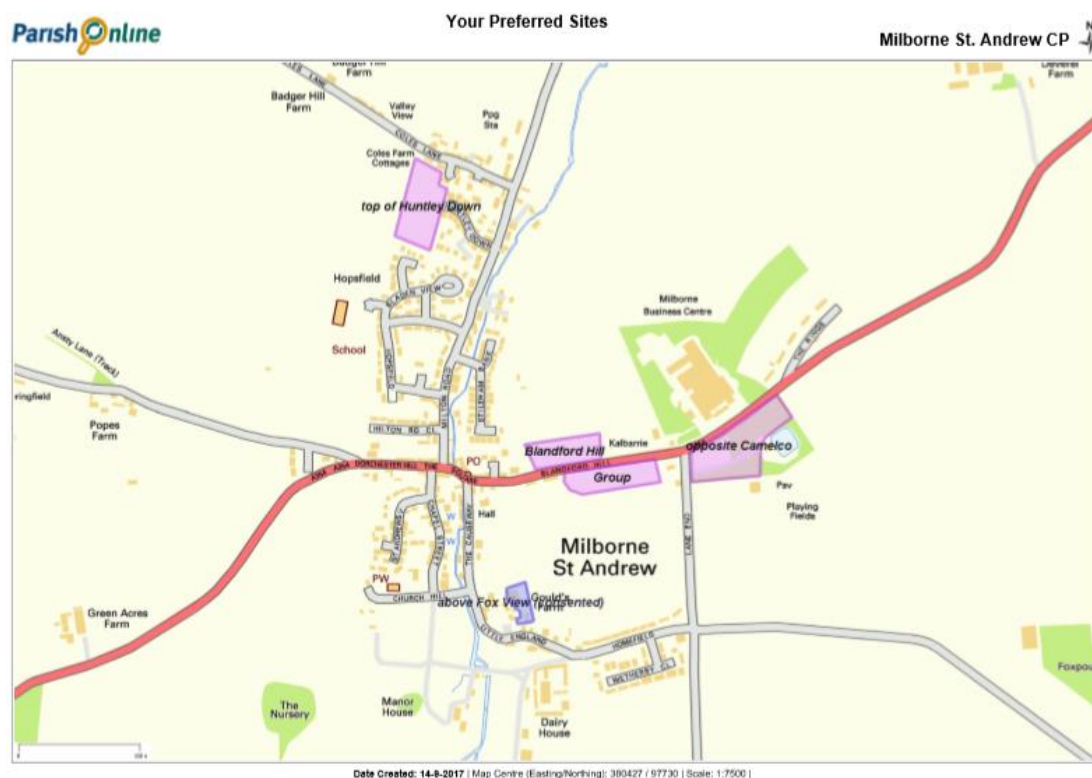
ParishOnline

Your Preferred Sites

Milborne St. Andrew CP

Badger Hill Farm

Badger Hill Farm

Valley View

Ppg Sta

Coles Lane

Coles Farm Cottages

top of Huntley Down

Deverel Farm

Hopsfield

School

Milborne Business Centre

Ansty Lane (Track)

ringfield

Popes Farm

Blandford Hill

Kalbarrie

opposite Camelco

Group

PO

Dorchester Hill

Blandford Hill

Pav

Playing Fields

Hall

Milborne St Andrew

PW

Church Hill

above Fox View (consented)

Gould's Farm

Green Acres Farm

Little England

Homefields

Foxpou

The Nursery

Manor House

Dairy House

Date Created: 14-9-2017 | Map Centre (Easting/Northing): 380427 / 97730 | Scale: 1:7500 |